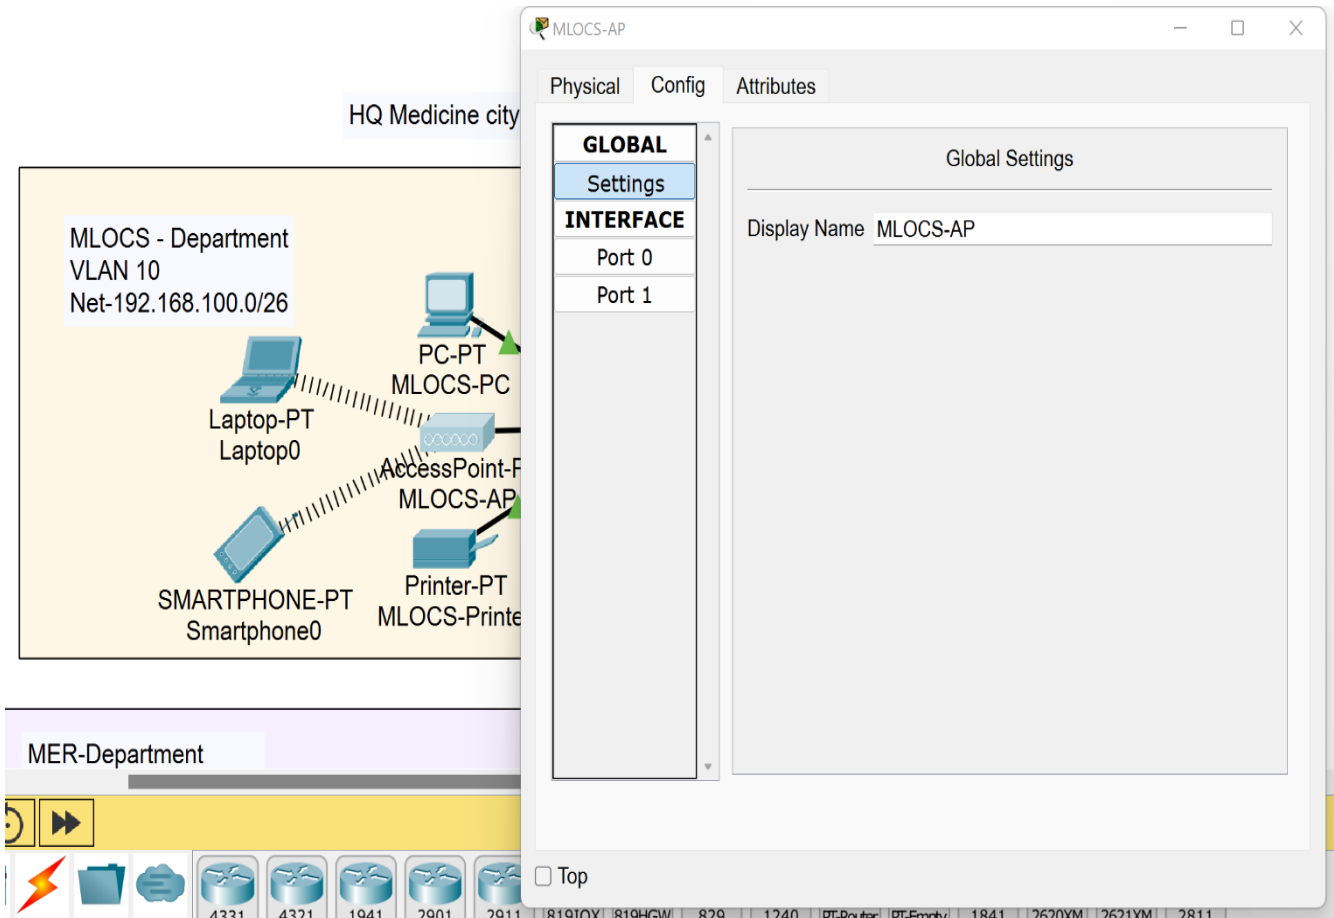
HQ Medicine city

MLOCS - Department
VLAN 10
Net-192.168.100.0/26

PC-PT
MLOCS-PC

Laptop-PT
Laptop0

AccessPoint-P
MLOCS-AP

SMARTPHONE-PT
Smartphone0

Printer-PT
MLOCS-Printe

MER-Department

4331 4321 1941 2901 2911 819IOX 819HGW 829 1240 PT-Router PT-Empty 1841 2620XM 2621XM 2811

MLOCS-AP

Physical Config Attributes

GLOBAL
Settings
INTERFACE
Port 0
Port 1

Global Settings

Display Name MLOCS-AP

Top